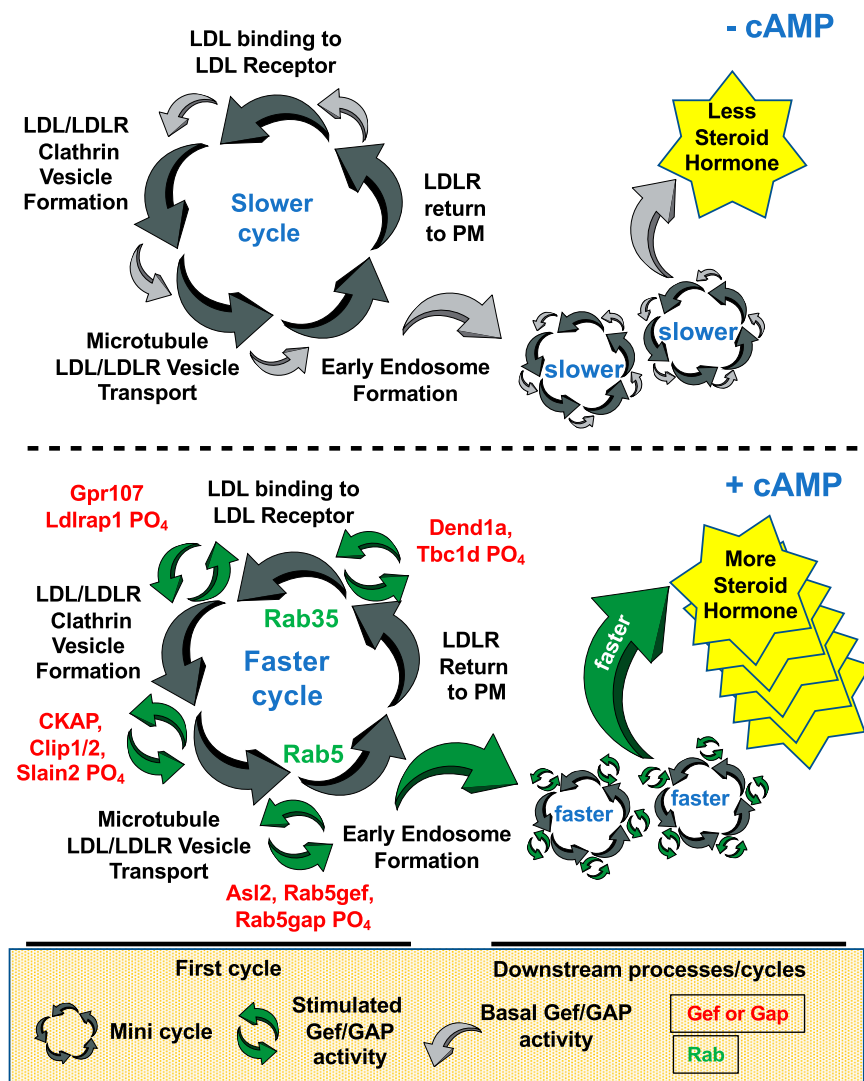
- cAMP

LDL binding to LDL Receptor

LDL/LDLR Clathrin Vesicle Formation

Slower cycle

LDLR return to PM

Microtubule LDL/LDLR Vesicle Transport

Early Endosome Formation

Less Steroid Hormone

slower

slower

+ cAMP

Gpr107 Ldlrap1 $PO_4$

LDL binding to LDL Receptor

Dend1a, Tbc1d $PO_4$

LDL/LDLR Clathrin Vesicle Formation

Rab35

Faster cycle

LDLR Return to PM

Rab5

CKAP, Clip1/2, Slain2 $PO_4$

Microtubule LDL/LDLR Vesicle Transport

Early Endosome Formation

Asl2, Rab5gef, Rab5gap $PO_4$

faster

More Steroid Hormone

faster

faster

First cycle

Mini cycle

Stimulated Gef/GAP activity

Downstream processes/cycles

Basal Gef/GAP activity

Gef or Gap

Rab